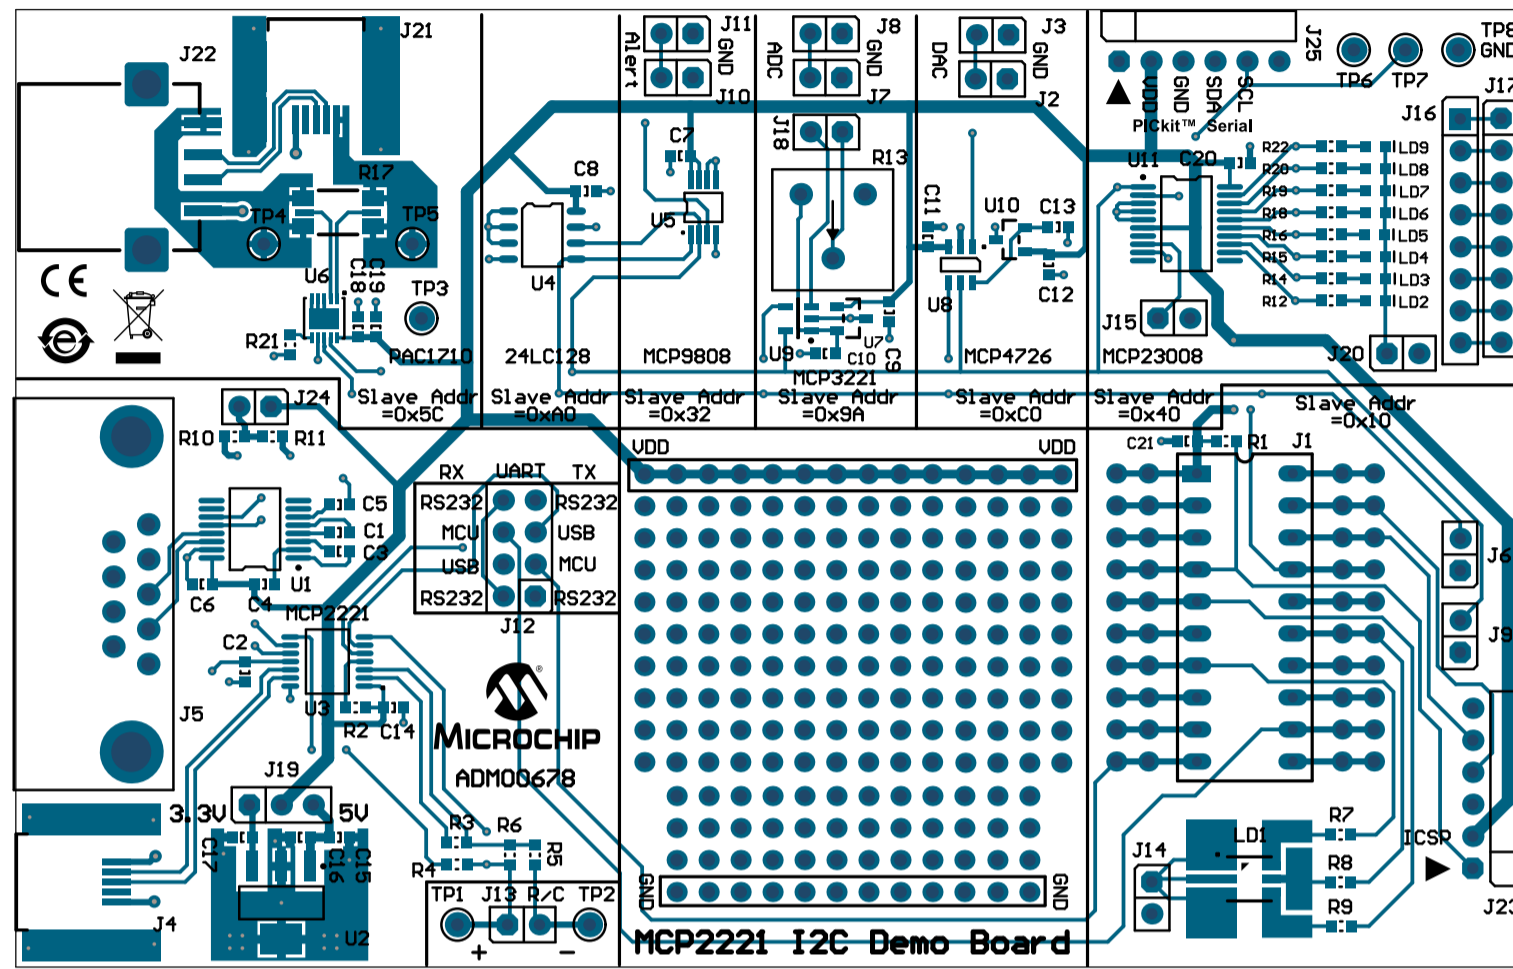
J22
J21
R17
TP4
TP5
U6
C18
C19
TP3
R21
PAC1710
CE
J11
GND
Alert
J10
J8
GND
ADC
J7
J3
GND
DAC
J2
J25
VDD
GND
SDA
SCL
PICkit™ Serial
TP6
TP7
TP8
GND
J17
J16
C8
C7
U5
U4
24LC128
J18
R13
MCP9808
U9
U7
C10
C9
MCP3221
C11
U10
C13
C12
U8
MCP4726
U11
C20
R22
R20
R19
R18
R16
R15
R14
R12
LD9
LD8
LD7
LD6
LD5
LD4
LD3
LD2
J15
MCP23008
J20
J24
Slave Addr =0x5C
Slave Addr =0xA0
Slave Addr =0x32
Slave Addr =0x9A
Slave Addr =0xC0
Slave Addr =0x40
Slave Addr =0x10
R10
R11
C5
C1
C3
U1
C6
C4
MCP2221
C2
U3
R2
C14
J5
RX
UART
TX
RS232
RS232
MCU
USB
USB
MCU
RS232
RS232
J12
MICROCHIP
ADM00678
VDD
VDD
C21
R1
J1
J6
J9
J19
3.3V
5V
C17
C16
C15
J4
U2
R3
R6
R5
R4
TP1
J13
R/C
TP2
+
−
GND
GND
MCP2221 I2C Demo Board
J14
LD1
R7
R8
R9
ICSP
J23